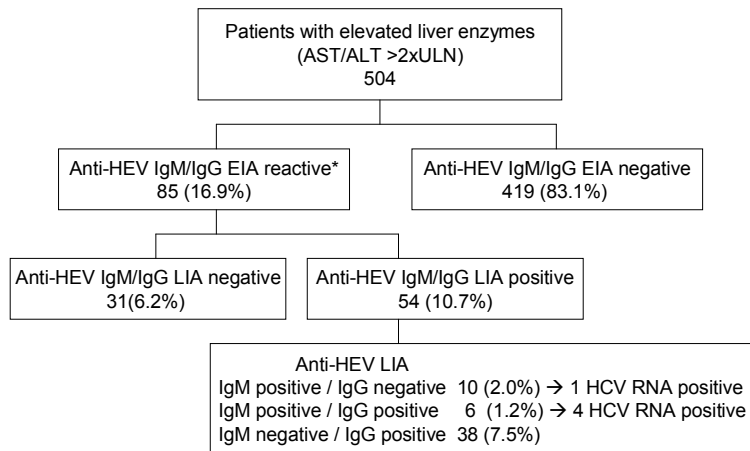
Patients with elevated liver enzymes
(AST/ALT >2xULN)
504

Anti-HEV IgM/IgG EIA reactive*
85 (16.9%)

Anti-HEV IgM/IgG EIA negative
419 (83.1%)

Anti-HEV IgM/IgG LIA negative
31(6.2%)

Anti-HEV IgM/IgG LIA positive
54 (10.7%)

Anti-HEV LIA
IgM positive / IgG negative 10 (2.0%) → 1 HCV RNA positive
IgM positive / IgG positive 6 (1.2%) → 4 HCV RNA positive
IgM negative / IgG positive 38 (7.5%)